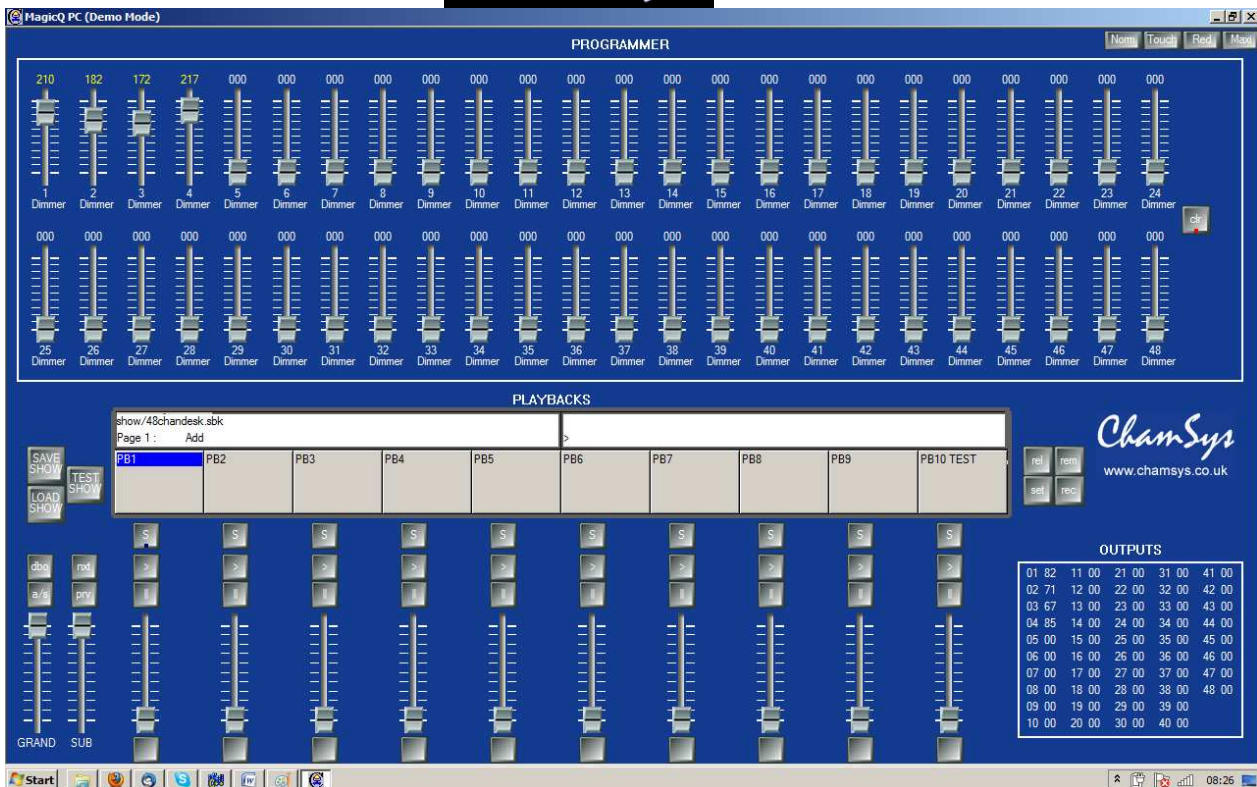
MagicQ PC (Demo Mode)

PROGRAMMER

Norm Touch Red Maxi

210 182 172 217 000 000 000 000 000 000 000 000 000 000 000 000 000 000 000 000 000 000 000 000

1 Dimmer 2 Dimmer 3 Dimmer 4 Dimmer 5 Dimmer 6 Dimmer 7 Dimmer 8 Dimmer 9 Dimmer 10 Dimmer 11 Dimmer 12 Dimmer 13 Dimmer 14 Dimmer 15 Dimmer 16 Dimmer 17 Dimmer 18 Dimmer 19 Dimmer 20 Dimmer 21 Dimmer 22 Dimmer 23 Dimmer 24 Dimmer

clr

000 000 000 000 000 000 000 000 000 000 000 000 000 000 000 000 000 000 000 000 000 000 000 000

25 Dimmer 26 Dimmer 27 Dimmer 28 Dimmer 29 Dimmer 30 Dimmer 31 Dimmer 32 Dimmer 33 Dimmer 34 Dimmer 35 Dimmer 36 Dimmer 37 Dimmer 38 Dimmer 39 Dimmer 40 Dimmer 41 Dimmer 42 Dimmer 43 Dimmer 44 Dimmer 45 Dimmer 46 Dimmer 47 Dimmer 48 Dimmer

PLAYBACKS

SAVE SHOW
LOAD SHOW
TEST SHOW

show/48chandesk.sbk
Page 1 : Add
>

PB1 PB2 PB3 PB4 PB5 PB6 PB7 PB8 PB9 PB10 TEST

rel rem
set rec

ChamSys
www.chamsys.co.uk

dbo nxt
a/s prv

S S S S S S S S S S

GRAND SUB

OUTPUTS

| 01 82 | 11 00 | 21 00 | 31 00 | 41 00 |
|---|---|---|---|---|
| 02 71 | 12 00 | 22 00 | 32 00 | 42 00 |
| 03 67 | 13 00 | 23 00 | 33 00 | 43 00 |
| 04 85 | 14 00 | 24 00 | 34 00 | 44 00 |
| 05 00 | 15 00 | 25 00 | 35 00 | 45 00 |
| 06 00 | 16 00 | 26 00 | 36 00 | 46 00 |
| 07 00 | 17 00 | 27 00 | 37 00 | 47 00 |
| 08 00 | 18 00 | 28 00 | 38 00 | 48 00 |
| 09 00 | 19 00 | 29 00 | 39 00 | |
| 10 00 | 20 00 | 30 00 | 40 00 | |

Start

08:26